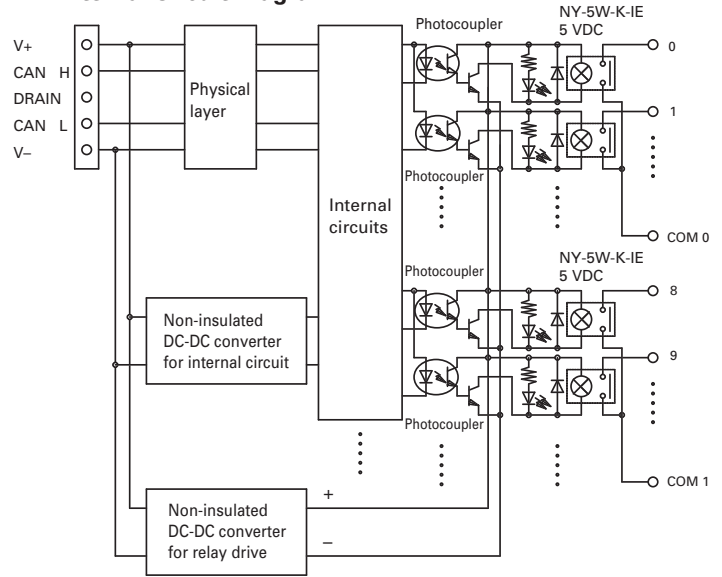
V+
CAN H
DRAIN
CAN L
V−

Physical layer

Internal circuits

Photocoupler
Photocoupler
Photocoupler
Photocoupler

NY-5W-K-IE
5 VDC

0
1
COM 0

NY-5W-K-IE
5 VDC

8
9
COM 1

Non-insulated DC-DC converter for internal circuit

Non-insulated DC-DC converter for relay drive

+
−